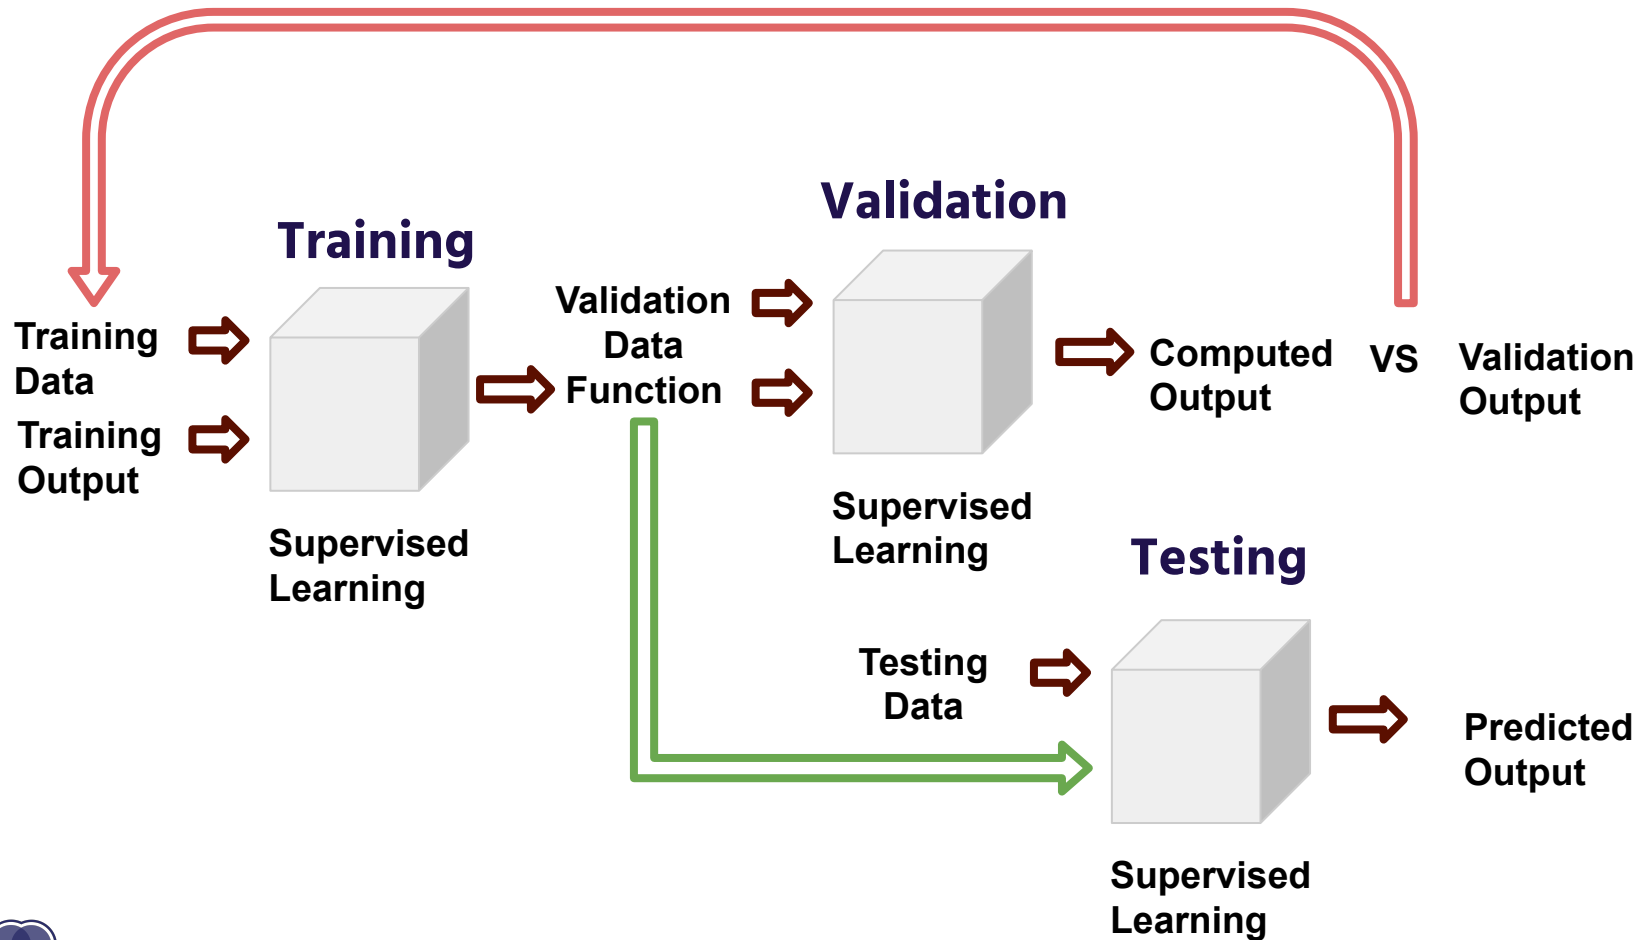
Training

Training Data

Training Output

Supervised Learning

Validation Data

Function

Validation

Supervised Learning

Computed Output

VS

Validation Output

Testing

Testing Data

Supervised Learning

Predicted Output